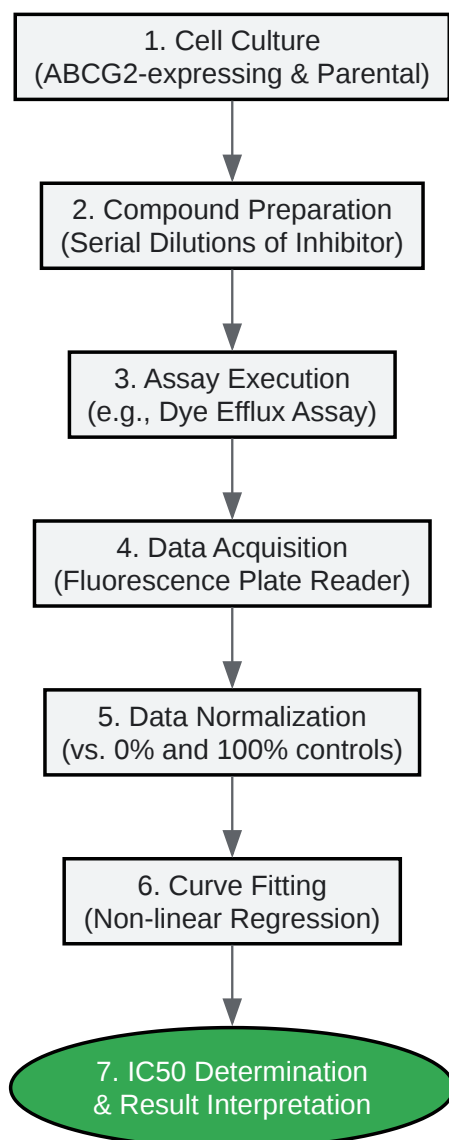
1. Cell Culture
(ABCG2-expressing & Parental)

2. Compound Preparation
(Serial Dilutions of Inhibitor)

3. Assay Execution
(e.g., Dye Efflux Assay)

4. Data Acquisition
(Fluorescence Plate Reader)

5. Data Normalization
(vs. 0% and 100% controls)

6. Curve Fitting
(Non-linear Regression)

7. IC50 Determination
& Result Interpretation